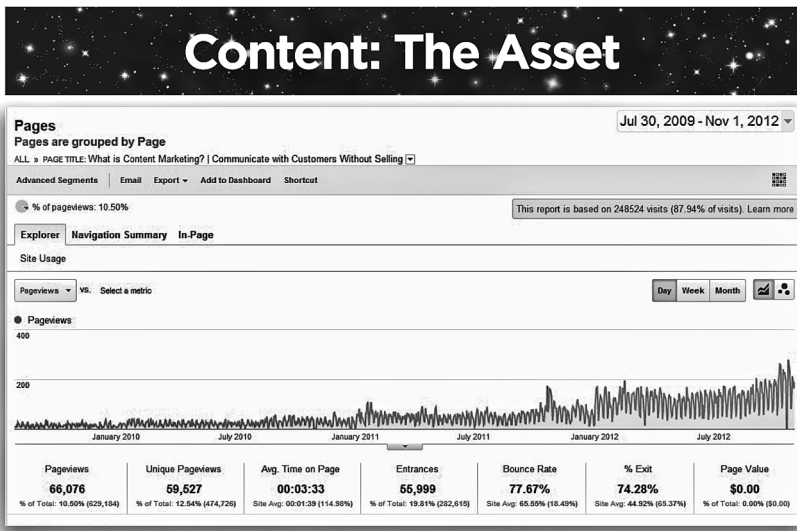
Content: The Asset

Pages
Pages are grouped by Page
ALL » PAGE TITLE: What is Content Marketing? | Communicate with Customers Without Selling

Jul 30, 2009 - Nov 1, 2012

Advanced Segments | Email | Export ▾ | Add to Dashboard | Shortcut

% of pageviews: 10.50%

This report is based on 248524 visits (87.94% of visits). Learn more

Explorer | Navigation Summary | In-Page

Site Usage

Pageviews ▾ VS. Select a metric

Day | Week | Month

● Pageviews
400
200

January 2010 | July 2010 | January 2011 | July 2011 | January 2012 | July 2012

| Pageviews | Unique Pageviews | Avg. Time on Page | Entrances | Bounce Rate | % Exit | Page Value |
|---|---|---|---|---|---|---|
| 66,076 | 59,527 | 00:03:33 | 55,999 | 77.67% | 74.28% | $0.00 |
| % of Total: 10.50% (629,184) | % of Total: 12.54% (474,726) | Site Avg: 00:01:39 (114.98%) | % of Total: 19.81% (282,615) | Site Avg: 65.55% (18.49%) | Site Avg: 44.92% (65.37%) | % of Total: 0.00% ($0.00) |